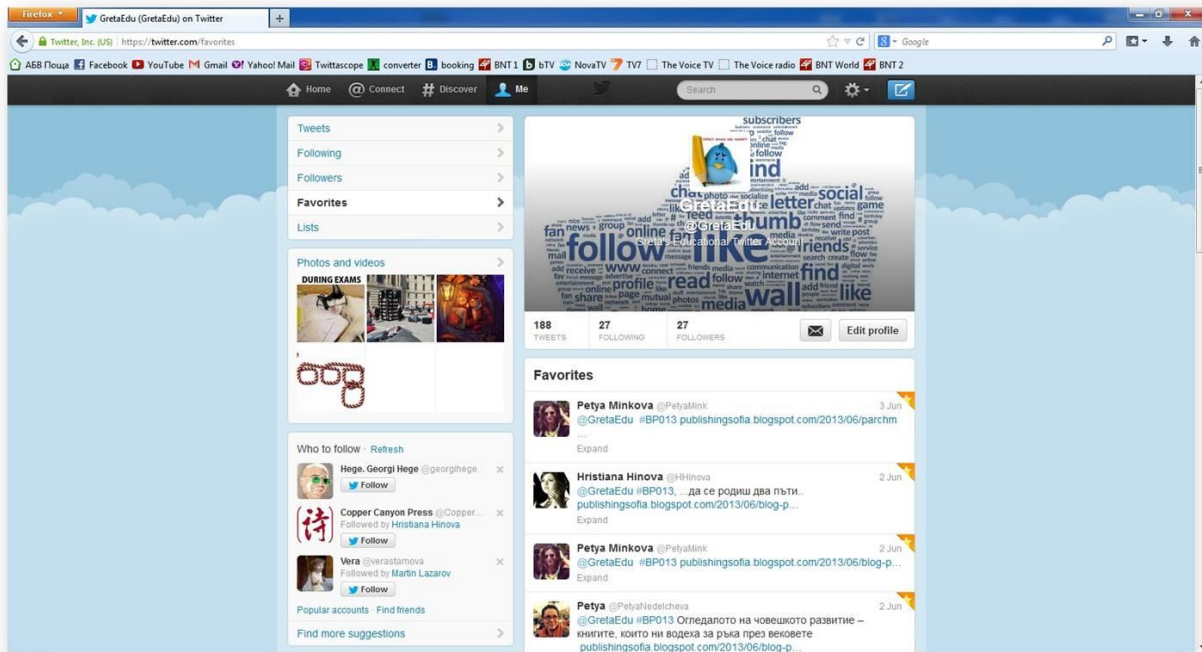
Firefox
GretaEdu (GretaEdu) on Twitter
+
Twitter, Inc. (US) https://twitter.com/favorites
Google
АБВ Поща Facebook YouTube Gmail Yahoo! Mail Twittascope converter booking BNT 1 bTV NovaTV TV7 The Voice TV The Voice radio BNT World BNT 2

Home Connect Discover Me
Search

Tweets
Following
Followers
Favorites
Lists

Photos and videos
DURING EXAMS

Who to follow · Refresh
Hege. Georgi Hege @georgihege
Follow
Copper Canyon Press @Copper...
Followed by Hristiana Hinova
Follow
Vera @verastamova
Followed by Martin Lazarov
Follow
Popular accounts · Find friends
Find more suggestions

GretaEdu
@GretaEdu
Greta's Educational Twitter Account

188 TWEETS
27 FOLLOWING
27 FOLLOWERS
Edit profile

Favorites

Petya Minkova @PetyaMink 3 Jun
@GretaEdu #BP013 publishingsofia.blogspot.com/2013/06/parchm ...
Expand

Hristiana Hinova @HHinova 2 Jun
@GretaEdu #BP013, ...да се родиш два пъти.. publishingsofia.blogspot.com/2013/06/blog-p...
Expand

Petya Minkova @PetyaMink 2 Jun
@GretaEdu #BP013 publishingsofia.blogspot.com/2013/06/blog-p...
Expand

Petya @PetyaNedelcheva 2 Jun
@GretaEdu #BP013 Огледалото на човешкото развитие – книгите, които ни водеха за ръка през вековете publishingsofia.blogspot.com/2013/06/blog-p...